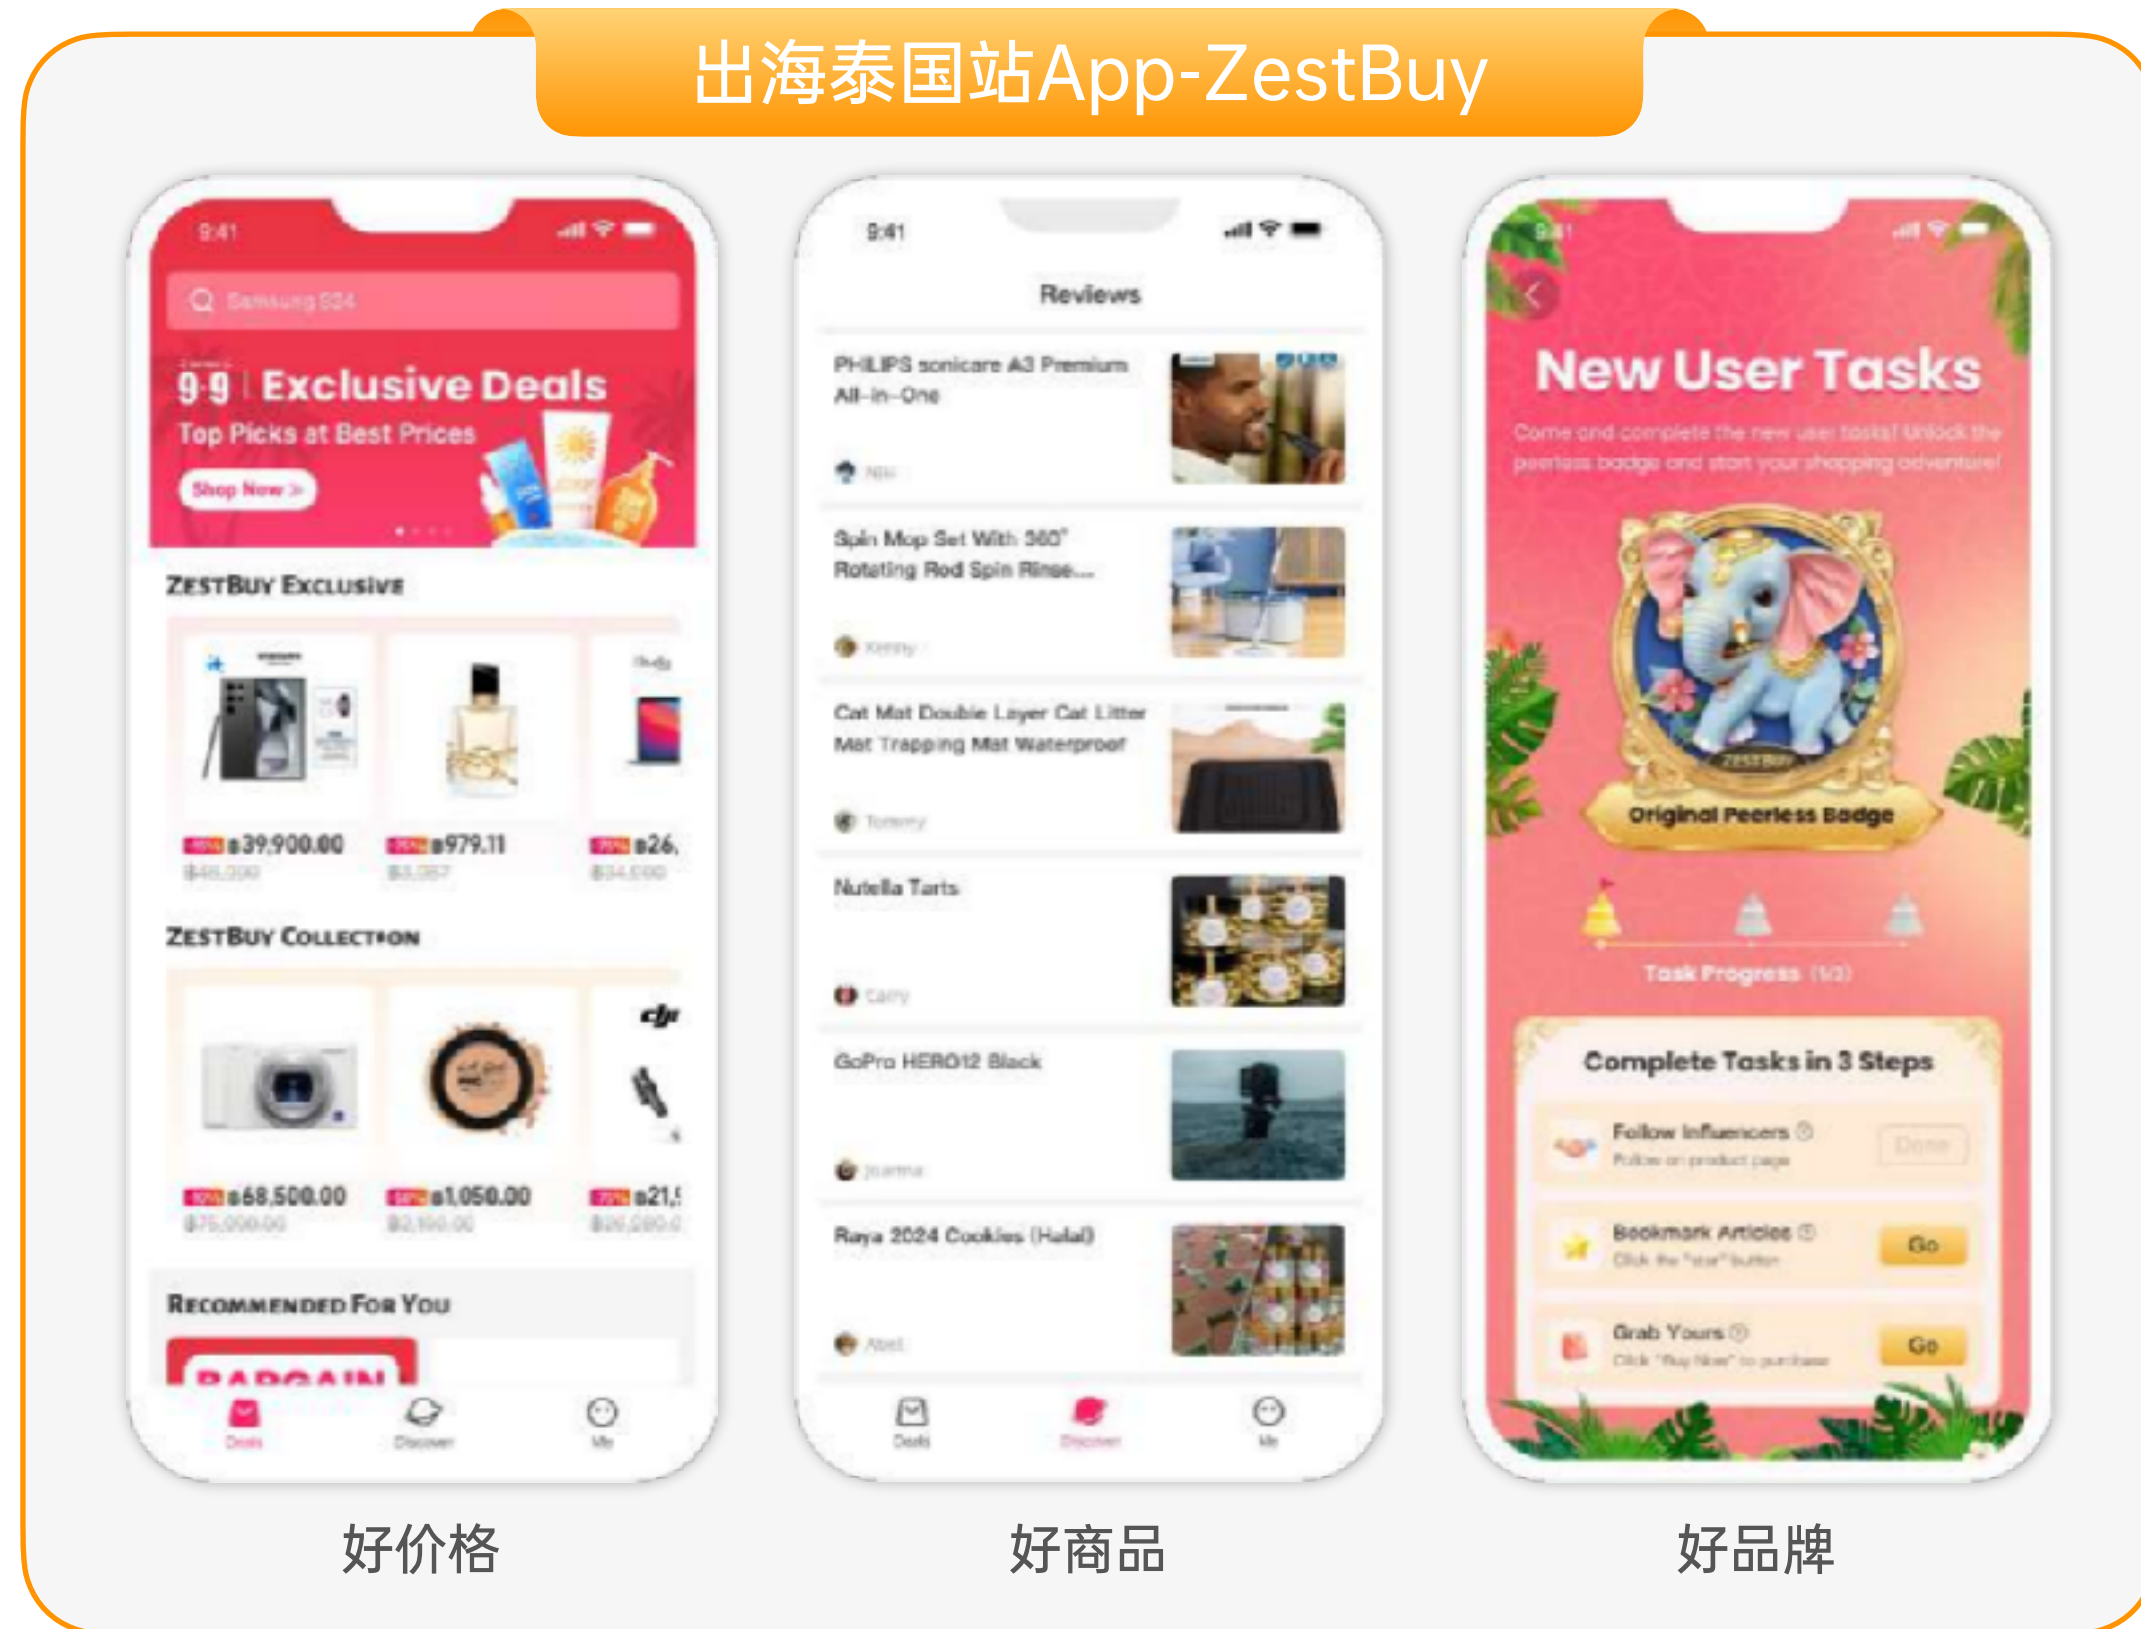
出海泰国站App-ZestBuy

9:41

Samsung S24

9.9 | Exclusive Deals

Top Picks at Best Prices

Shop Now >

ZestBuy Exclusive

฿39,900.00

฿979.11

฿26,

ZestBuy Collection

฿68,500.00

฿1,050.00

฿21,

Recommended For You

BARGAIN

Deals Discover Me

9:41

Reviews

PHILIPS sonicare A3 Premium All-in-One

Spin Mop Set With 360° Rotating Rod Spin Rinse...

Cat Mat Double Layer Cat Litter Mat Trapping Mat Waterproof

Nutella Tarts

GoPro HERO12 Black

Raya 2024 Cookies (Halal)

Deals Discover Me

9:41

New User Tasks

Come and complete the new user tasks! Unlock the peerless badge and start your shopping adventure!

Original Peerless Badge

Task Progress (1/3)

Complete Tasks in 3 Steps

Follow Influencers

Follow on product page

Done

Bookmark Articles

Go

Grab Yours

Go

好价格

好商品

好品牌